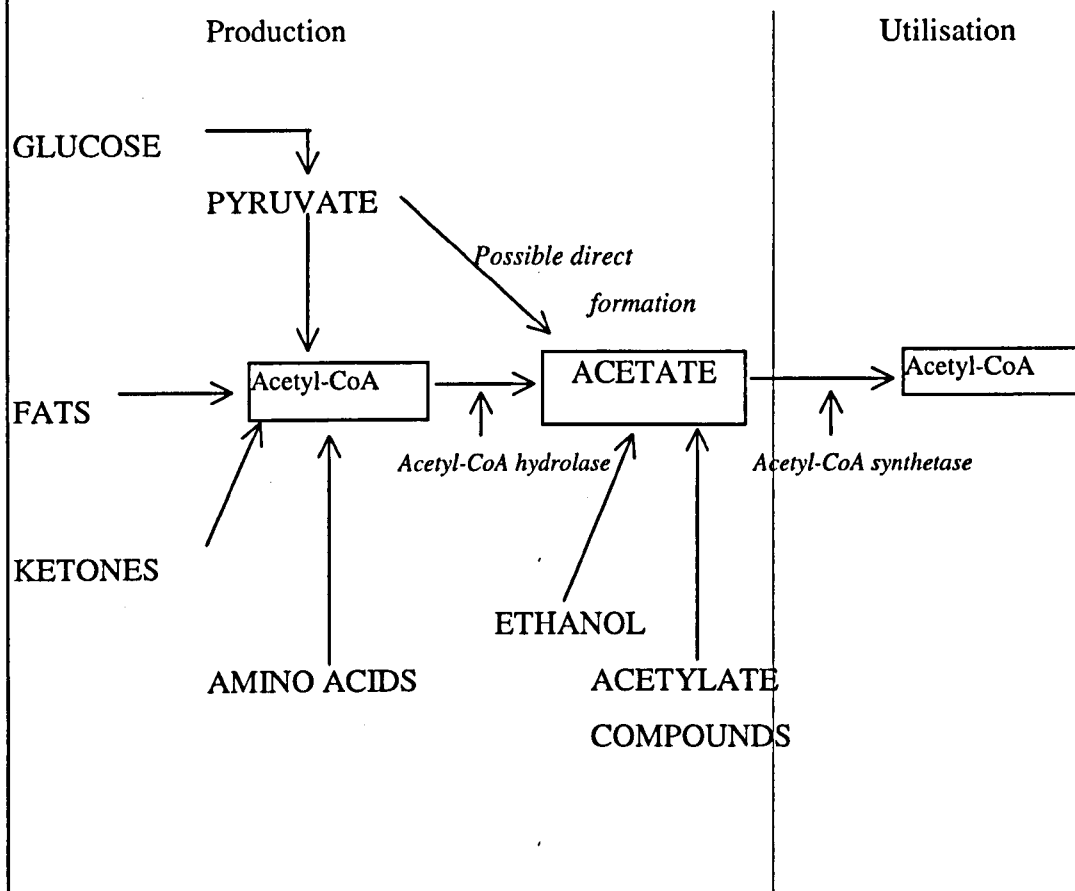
Production

Utilisation

GLUCOSE

PYRUVATE

Possible direct formation

FATS

Acetyl-CoA

ACETATE

Acetyl-CoA

Acetyl-CoA hydrolase

Acetyl-CoA synthetase

KETONES

ETHANOL

AMINO ACIDS

ACETYLATE COMPOUNDS